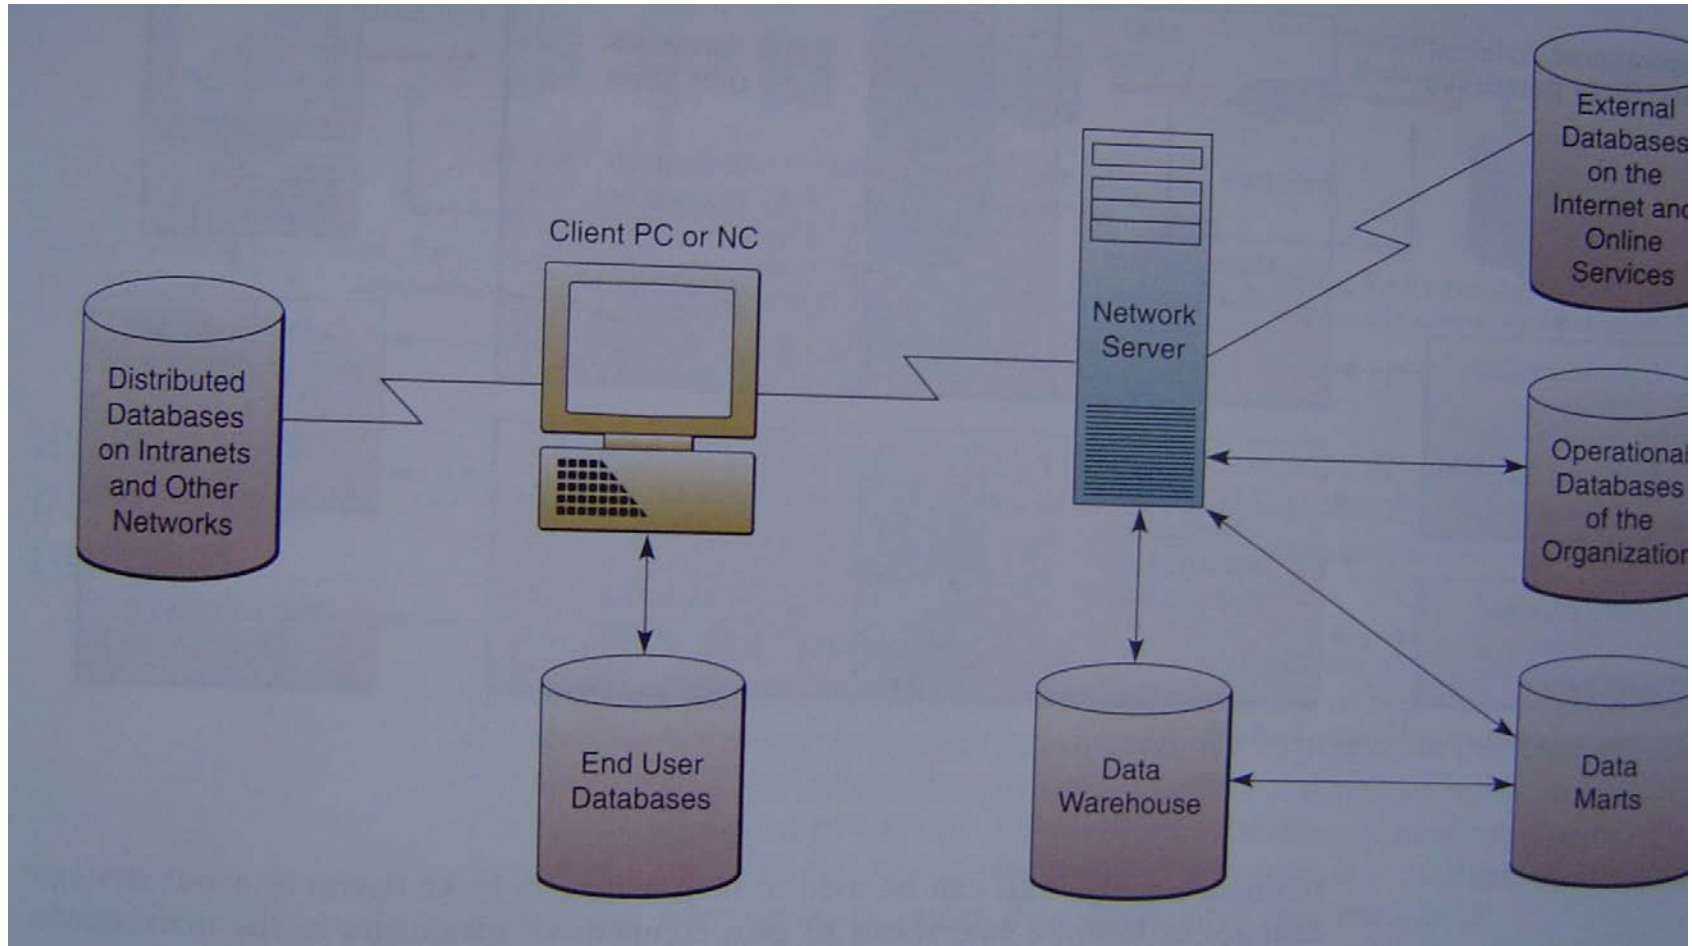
Client PC or NC

Network Server

External Databases on the Internet and Online Services

Distributed Databases on Intranets and Other Networks

Operational Databases of the Organization

End User Databases

Data Warehouse

Data Marts